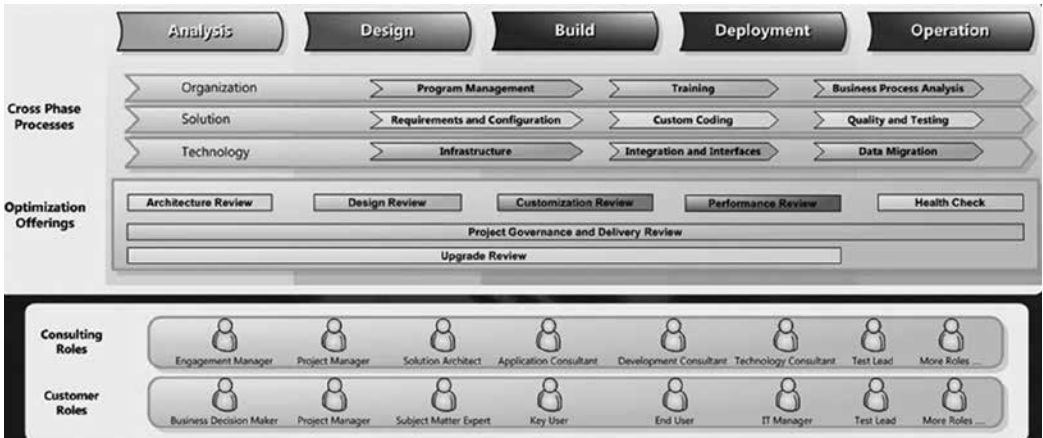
Analysis
Design
Build
Deployment
Operation

Cross Phase Processes
Organization
Program Management
Training
Business Process Analysis
Solution
Requirements and Configuration
Custom Coding
Quality and Testing
Technology
Infrastructure
Integration and Interfaces
Data Migration

Optimization Offerings
Architecture Review
Design Review
Customization Review
Performance Review
Health Check
Project Governance and Delivery Review
Upgrade Review

Consulting Roles
Engagement Manager
Project Manager
Solution Architect
Application Consultant
Development Consultant
Technology Consultant
Test Lead
More Roles ...

Customer Roles
Business Decision Maker
Project Manager
Subject Matter Expert
Key User
End User
IT Manager
Test Lead
More Roles ...